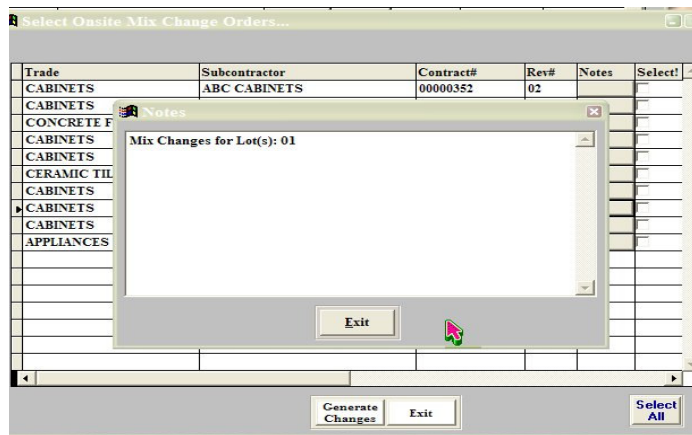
Select Onsite Mix Change Orders...

| Trade | Subcontractor | Contract# | Rev# | Notes | Select! |
|---|---|---|---|---|---|
| CABINETS | ABC CABINETS | 00000352 | 02 | | |
| CABINETS | | | | | |
| CONCRETE F | | | | | |
| CABINETS | | | | | |
| CABINETS | | | | | |
| CERAMIC TIL | | | | | |
| CABINETS | | | | | |
| CABINETS | | | | | |
| CABINETS | | | | | |
| APPLIANCES | | | | | |

Notes

Mix Changes for Lot(s): 01

Exit

Generate Changes

Exit

Select All